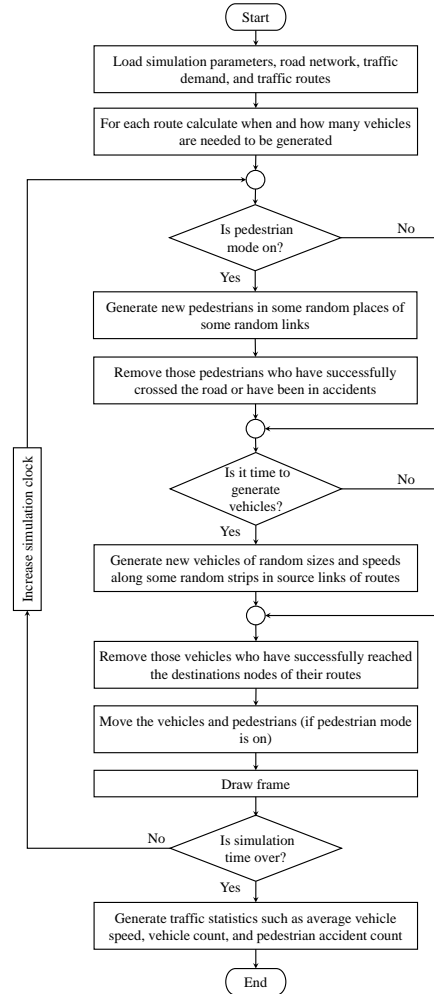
Start

Load simulation parameters, road network, traffic demand, and traffic routes

For each route calculate when and how many vehicles are needed to be generated

Is pedestrian mode on?

No

Yes

Generate new pedestrians in some random places of some random links

Remove those pedestrians who have successfully crossed the road or have been in accidents

Is it time to generate vehicles?

No

Yes

Generate new vehicles of random sizes and speeds along some random strips in source links of routes

Remove those vehicles who have successfully reached the destinations nodes of their routes

Move the vehicles and pedestrians (if pedestrian mode is on)

Draw frame

Increase simulation clock

No

Is simulation time over?

Yes

Generate traffic statistics such as average vehicle speed, vehicle count, and pedestrian accident count

End